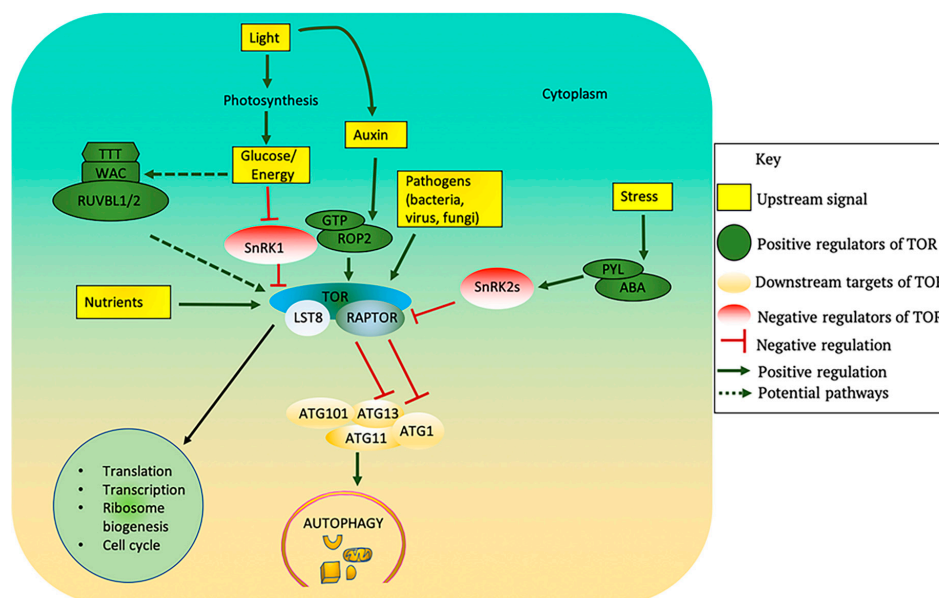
Light

Photosynthesis

Cytoplasm

Auxin

TTT
WAC
RUVBL1/2

Glucose/ Energy

Pathogens (bacteria, virus, fungi)

Stress

GTP
ROP2

SnRK1

Nutrients

TOR
LST8
RAPTOR

SnRK2s

PYL
ABA

ATG101
ATG13
ATG11
ATG1

- Translation
- Transcription
- Ribosome biogenesis
- Cell cycle

AUTOPHAGY

Key
Upstream signal
Positive regulators of TOR
Downstream targets of TOR
Negative regulators of TOR
Negative regulation
Positive regulation
Potential pathways